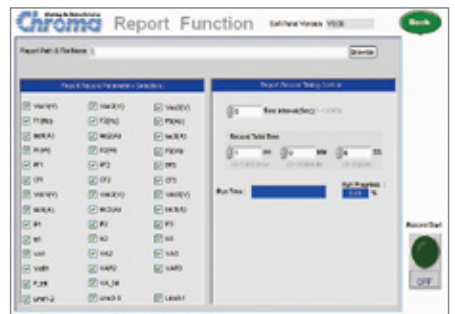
Chroma Report Function Soft Panel Version V0.00

Back

Report Path & File Name : Browse

Report Record Parameters Selection

Vrms1(V) Vrms2(V) Vrms3(V)
F1(Hz) F2(Hz) F3(Hz)
Irms1(A) Irms2(A) Irms3(A)
P1(W) P2(W) P3(W)
PF1 PF2 PF3
CF1 CF2 CF3
Vdc1(V) Vdc2(V) Vdc3(V)
Idc1(A) Idc2(A) Idc3(A)
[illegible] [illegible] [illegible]
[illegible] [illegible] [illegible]
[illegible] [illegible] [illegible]
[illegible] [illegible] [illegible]
P_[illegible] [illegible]
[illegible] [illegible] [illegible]

Report Record Timing Control

Time interval(Sec) : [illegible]

Record Total Time
HH MM SS

Run Time :

Run Progress : 0.00 %

Record Start

OFF